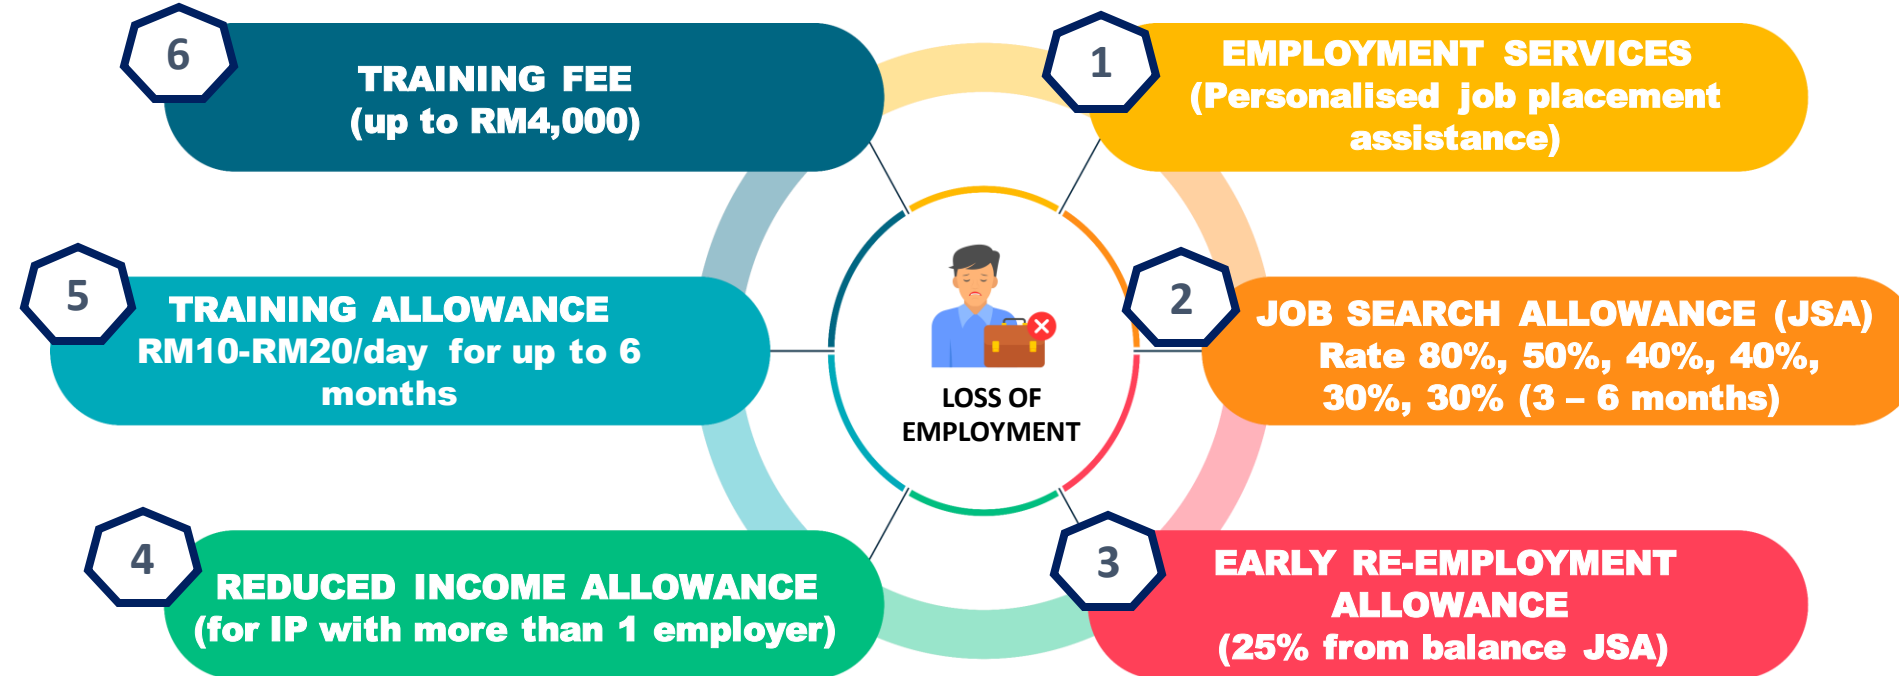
LOSS OF EMPLOYMENT

1
EMPLOYMENT SERVICES
(Personalised job placement assistance)

2
JOB SEARCH ALLOWANCE (JSA)
Rate 80%, 50%, 40%, 40%, 30%, 30% (3 – 6 months)

3
EARLY RE-EMPLOYMENT ALLOWANCE
(25% from balance JSA)

4
REDUCED INCOME ALLOWANCE
(for IP with more than 1 employer)

5
TRAINING ALLOWANCE
RM10-RM20/day for up to 6 months

6
TRAINING FEE
(up to RM4,000)